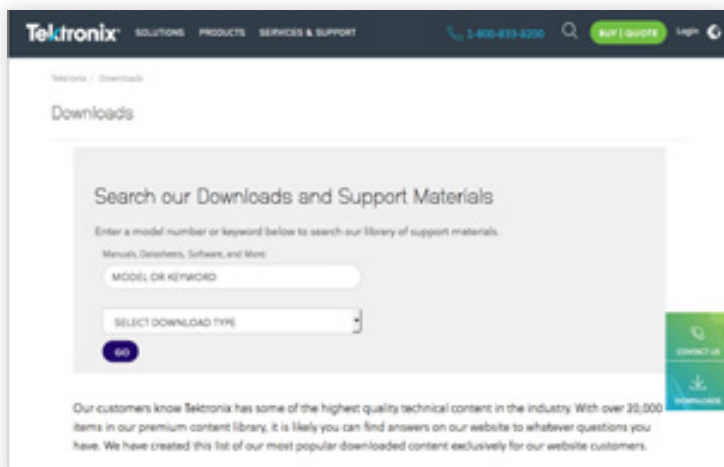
Tektronix SOLUTIONS PRODUCTS SERVICES & SUPPORT 1-800-833-9200 BUY | QUOTE Login

Tektronix / Downloads

Downloads

Search our Downloads and Support Materials

Enter a model number or keyword below to search our library of support materials.

Manuals, Datasheets, Software, and More

MODEL OR KEYWORD

SELECT DOWNLOAD TYPE

GO

CONTACT US

DOWNLOADS

Our customers know Tektronix has some of the highest quality technical content in the industry. With over 20,000 items in our premium content library, it is likely you can find answers on our website to whatever questions you have. We have created this list of our most popular downloaded content exclusively for our website customers.